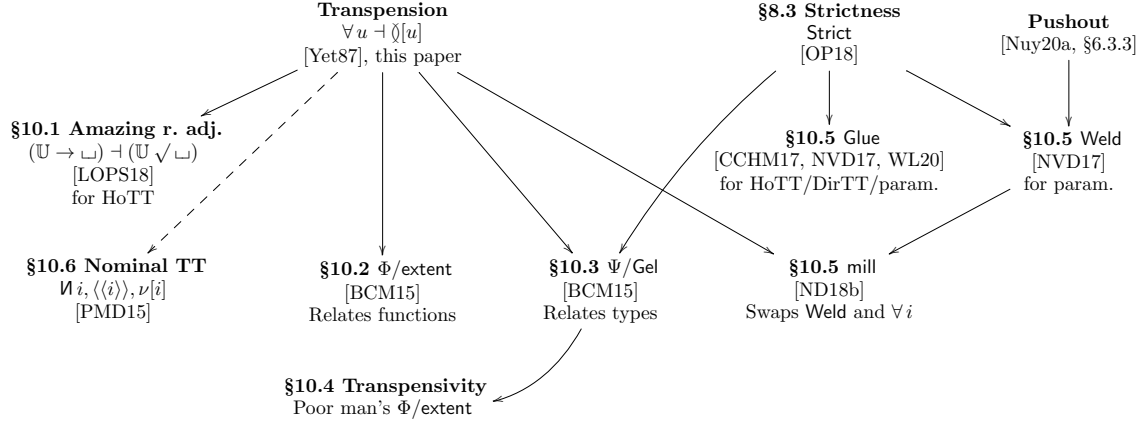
**Transpension**
$\forall u \dashv \between[u]$
[Yet87], this paper

**§8.3 Strictness**
Strict
[OP18]

**Pushout**
[Nuy20a, §6.3.3]

**§10.1 Amazing r. adj.**
$(\mathbb{U} \to \sqcup) \dashv (\mathbb{U} \surd \sqcup)$
[LOPS18]
for HoTT

**§10.5 Glue**
[CCHM17, NVD17, WL20]
for HoTT/DirTT/param.

**§10.5 Weld**
[NVD17]
for param.

**§10.6 Nominal TT**
$\text{И}\, i, \langle\langle i \rangle\rangle, \nu[i]$
[PMD15]

**§10.2 $\Phi$/extent**
[BCM15]
Relates functions

**§10.3 $\Psi$/Gel**
[BCM15]
Relates types

**§10.5 mill**
[ND18b]
Swaps Weld and $\forall i$

**§10.4 Transpensivity**
Poor man's $\Phi$/extent